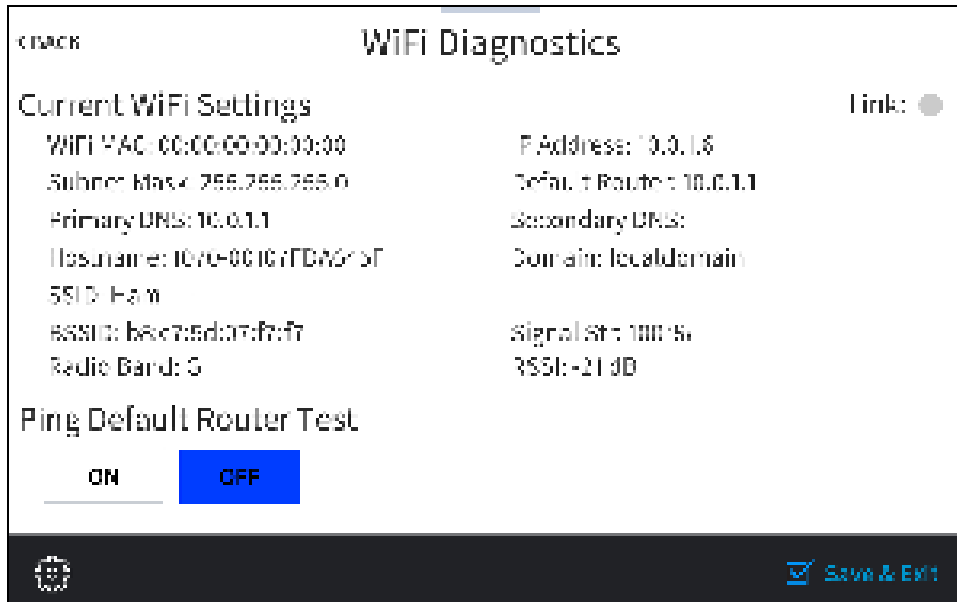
‹ BACK

WiFi Diagnostics

Current WiFi Settings

Link:

WiFi MAC: 00:00:00:00:00:00

IP Address: 10.0.1.8

Subnet Mask: 255.255.255.0

Default Router: 10.0.1.1

Primary DNS: 10.0.1.1

Secondary DNS:

Hostname: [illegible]

Domain: localdomain

SSID: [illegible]

BSSID: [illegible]

Signal Str: 100%

Radio Band: G

RSSI: -21 dB

Ping Default Router Test

ON

OFF

Save & Exit